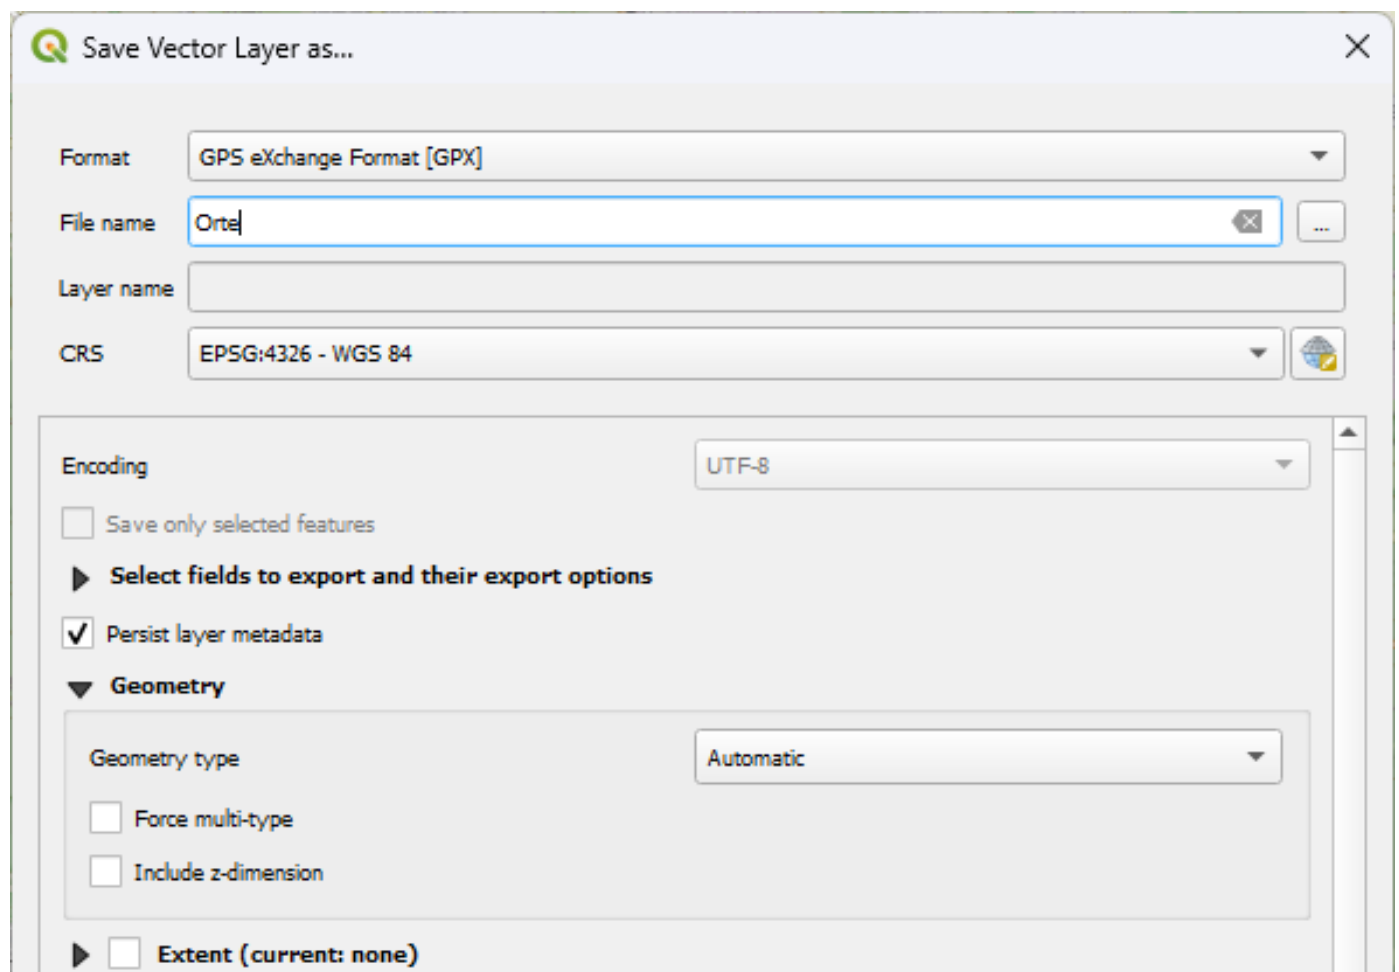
Save Vector Layer as...

Format GPS eXchange Format [GPX]

File name Orte ...

Layer name

CRS EPSG:4326 - WGS 84

Encoding UTF-8

Save only selected features

Select fields to export and their export options

Persist layer metadata

Geometry

Geometry type Automatic

Force multi-type

Include z-dimension

Extent (current: none)